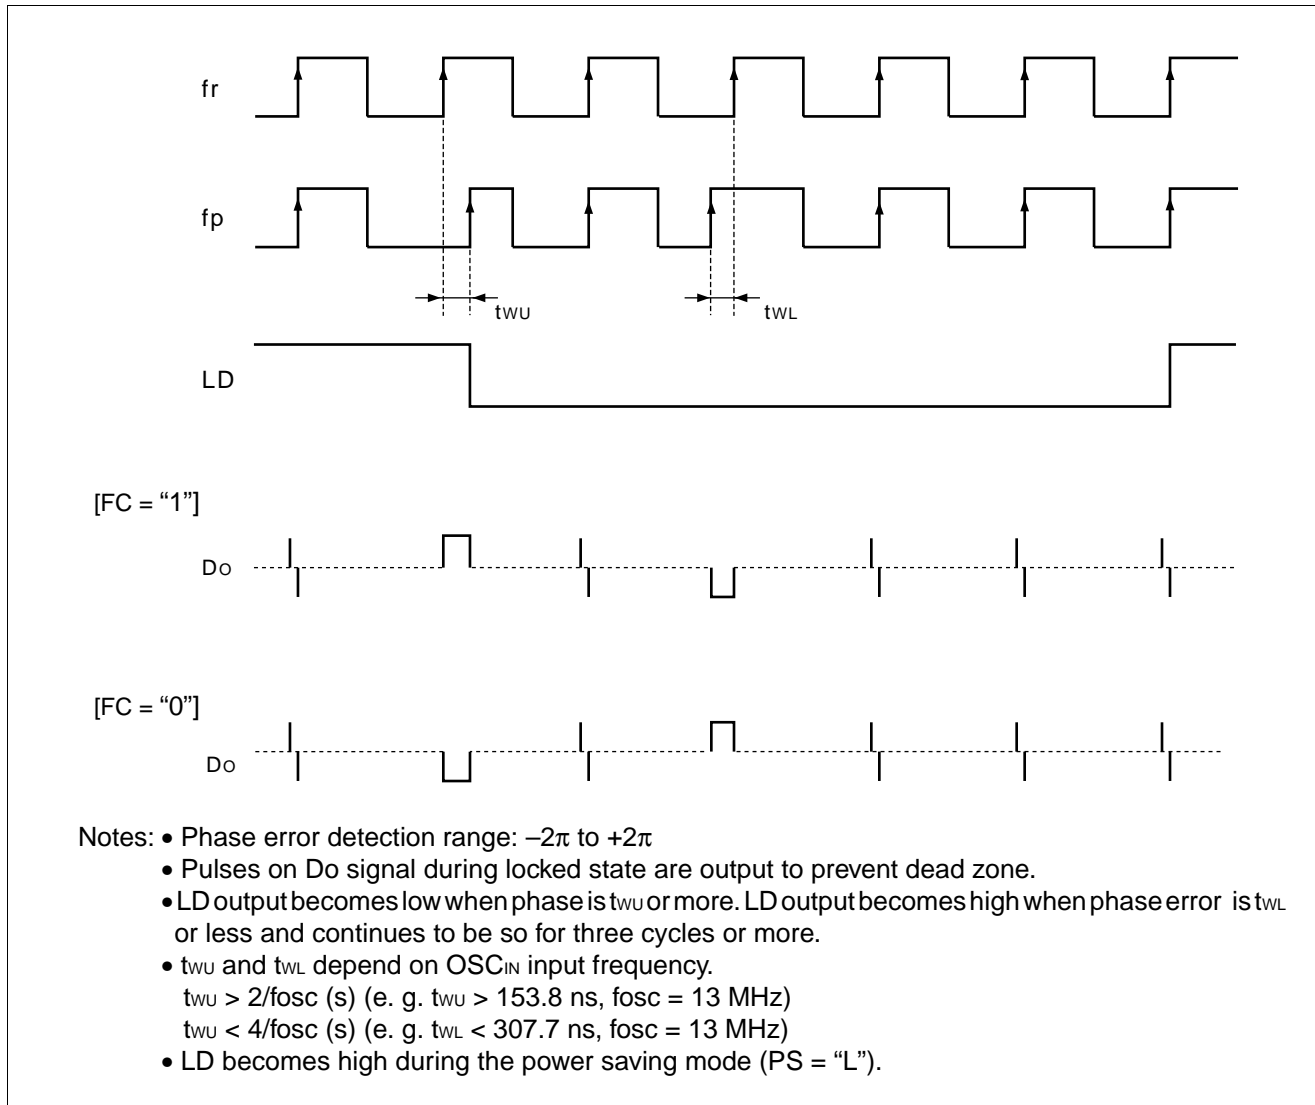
fr

fp

$t_{WU}$

$t_{WL}$

LD

[FC = “1”]

$D_O$

[FC = “0”]

$D_O$

Notes: • Phase error detection range: $-2\pi$ to $+2\pi$

• Pulses on Do signal during locked state are output to prevent dead zone.

• LD output becomes low when phase is $t_{WU}$ or more. LD output becomes high when phase error is $t_{WL}$ or less and continues to be so for three cycles or more.

• $t_{WU}$ and $t_{WL}$ depend on $OSC_{IN}$ input frequency.

$t_{WU}$ > 2/fosc (s) (e. g. $t_{WU}$ > 153.8 ns, fosc = 13 MHz)

$t_{WU}$ < 4/fosc (s) (e. g. $t_{WL}$ < 307.7 ns, fosc = 13 MHz)

• LD becomes high during the power saving mode (PS = “L”).